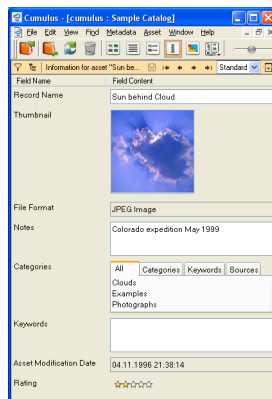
Cumulus : [cumulus : Sample Catalog]

File Edit View Find Metadata Asset Window Help

Information for asset "Sun be... Standard

Field Name | Field Content

Record Name | Sun behind Cloud

Thumbnail

File Format | JPEG Image

Notes | Colorado expedition May 1999

Categories | All | Categories | Keywords | Sources
Clouds
Examples
Photographs

Keywords

Asset Modification Date | 04.11.1996 21:38:14

Rating